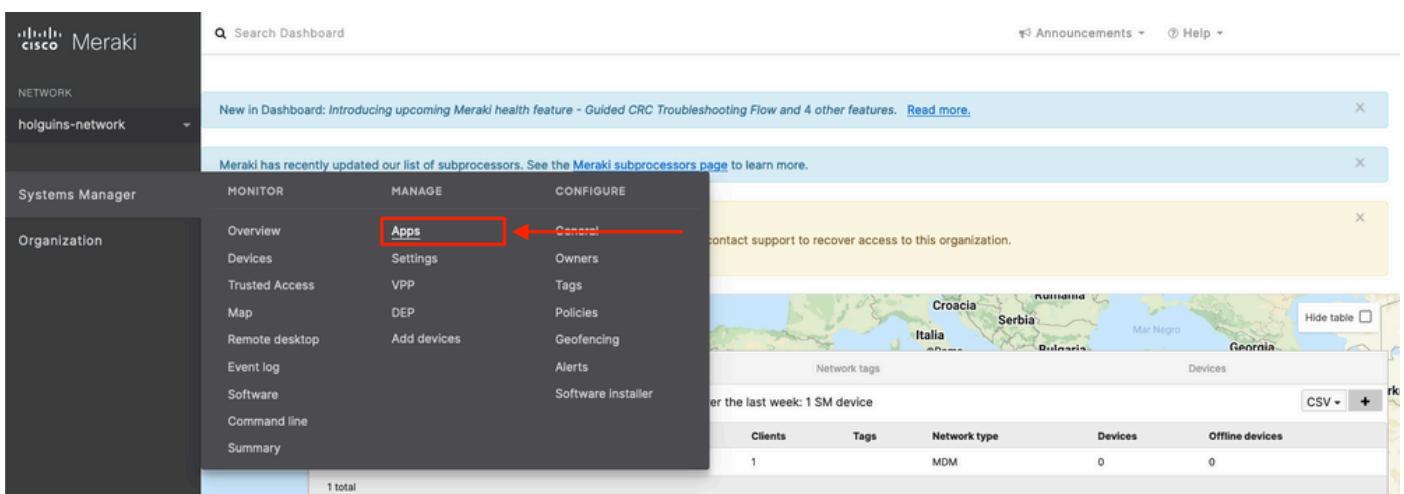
cisco Meraki

Search Dashboard

Announcements ▾ Help ▾

NETWORK
holguins-network

Systems Manager

Organization

New in Dashboard: Introducing upcoming Meraki health feature - Guided CRC Troubleshooting Flow and 4 other features. Read more.

Meraki has recently updated our list of subprocessors. See the Meraki subprocessors page to learn more.

contact support to recover access to this organization.

| MONITOR | MANAGE | CONFIGURE |
|---|---|---|
| Overview | Apps | General |
| Devices | Settings | Owners |
| Trusted Access | VPP | Tags |
| Map | DEP | Policies |
| Remote desktop | Add devices | Geofencing |
| Event log | | Alerts |
| Software | | Software installer |
| Command line | | |
| Summary | | |

Croacia Serbia Rumania Italia Bulgaria Mar Negro Georgia

Hide table

Network tags Devices

er the last week: 1 SM device

CSV ▾ +

| Clients | Tags | Network type | Devices | Offline devices |
|---|---|---|---|---|
| 1 | | MDM | 0 | 0 |

1 total